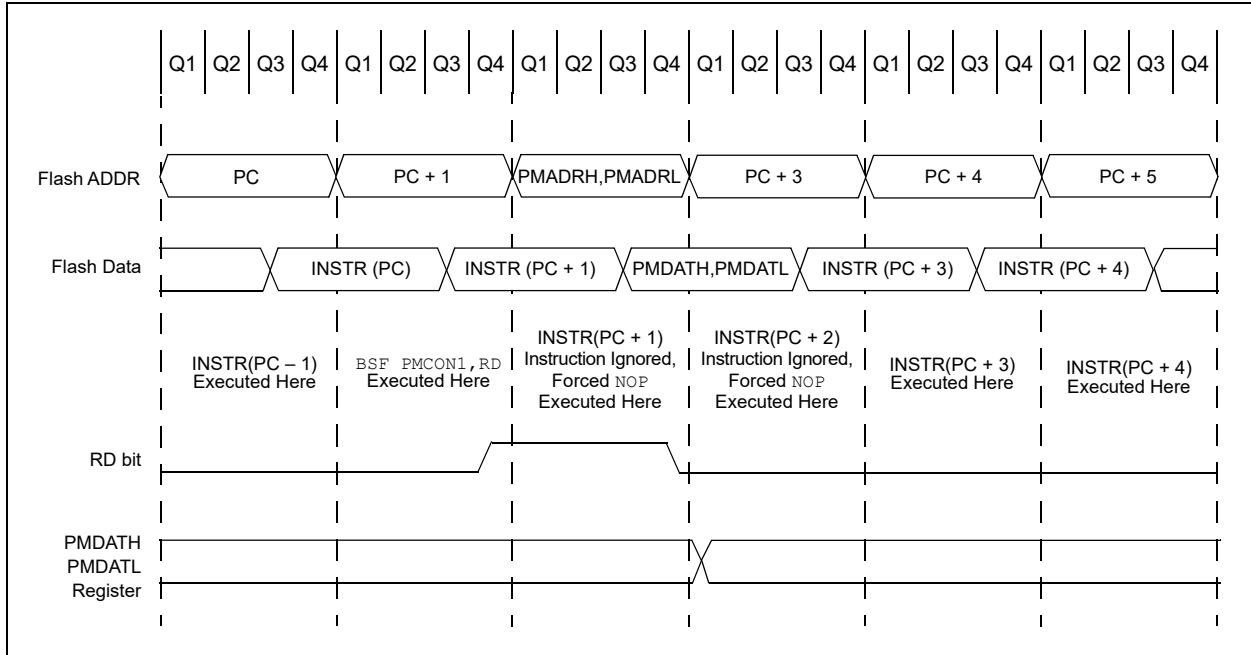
Q1 Q2 Q3 Q4 Q1 Q2 Q3 Q4 Q1 Q2 Q3 Q4 Q1 Q2 Q3 Q4 Q1 Q2 Q3 Q4 Q1 Q2 Q3 Q4

Flash ADDR PC PC + 1 PMADRH,PMADRL PC + 3 PC + 4 PC + 5

Flash Data INSTR (PC) INSTR (PC + 1) PMDATH,PMDATL INSTR (PC + 3) INSTR (PC + 4)

INSTR(PC – 1) Executed Here

BSF PMCON1,RD Executed Here

INSTR(PC + 1) Instruction Ignored, Forced NOP Executed Here

INSTR(PC + 2) Instruction Ignored, Forced NOP Executed Here

INSTR(PC + 3) Executed Here

INSTR(PC + 4) Executed Here

RD bit

PMDATH PMDATL Register